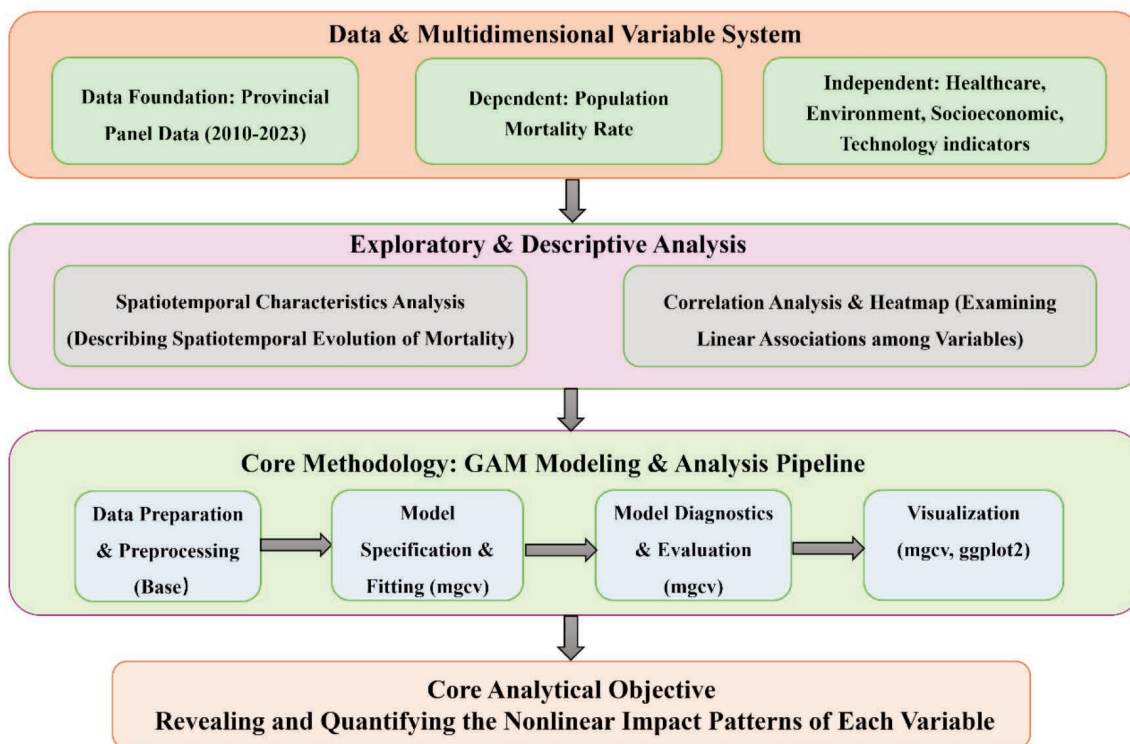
Data & Multidimensional Variable System

Data Foundation: Provincial Panel Data (2010-2023)

Dependent: Population Mortality Rate

Independent: Healthcare, Environment, Socioeconomic, Technology indicators

Exploratory & Descriptive Analysis

Spatiotemporal Characteristics Analysis (Describing Spatiotemporal Evolution of Mortality)

Correlation Analysis & Heatmap (Examining Linear Associations among Variables)

Core Methodology: GAM Modeling & Analysis Pipeline

Data Preparation & Preprocessing (Base)

Model Specification & Fitting (mgcv)

Model Diagnostics & Evaluation (mgcv)

Visualization (mgcv, ggplot2)

Core Analytical Objective
Revealing and Quantifying the Nonlinear Impact Patterns of Each Variable